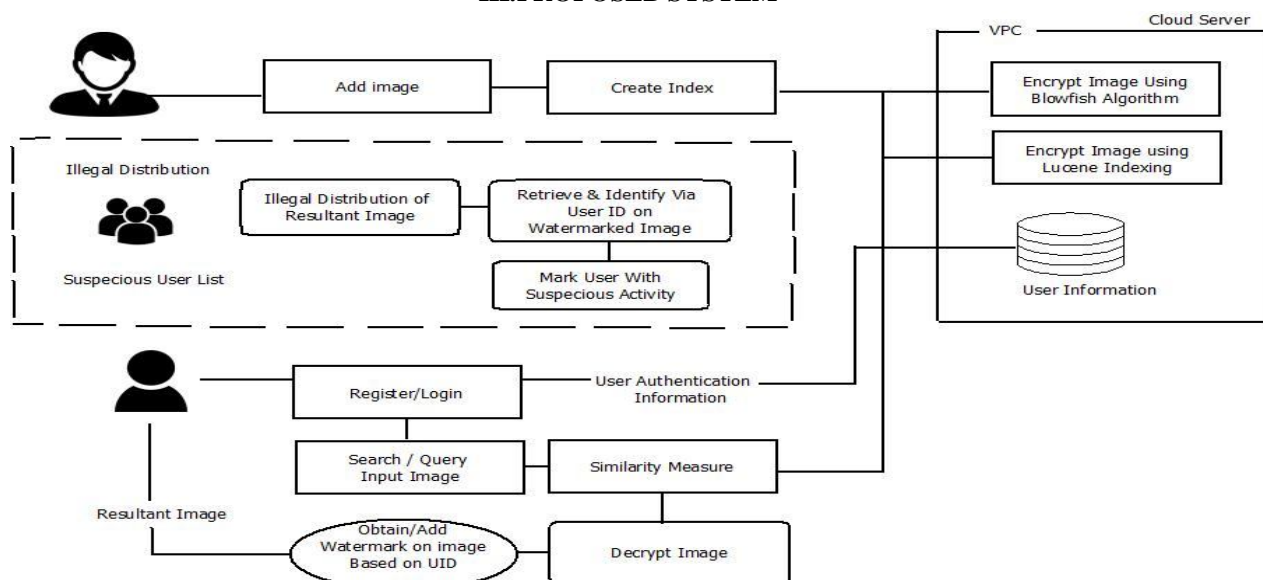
III. PROPOSED SYSTEM

VPC

Cloud Server

Add image

Create Index

Encrypt Image Using Blowfish Algorithm

Encrypt Image using Lucene Indexing

Illegal Distribution

Illegal Distribution of Resultant Image

Retrieve & Identify Via User ID on Watermarked Image

Mark User With Suspecious Activity

Suspecious User List

User Information

Register/Login

User Authentication Information

Search / Query Input Image

Similarity Measure

Resultant Image

Obtain/Add Watermark on image Based on UID

Decrypt Image